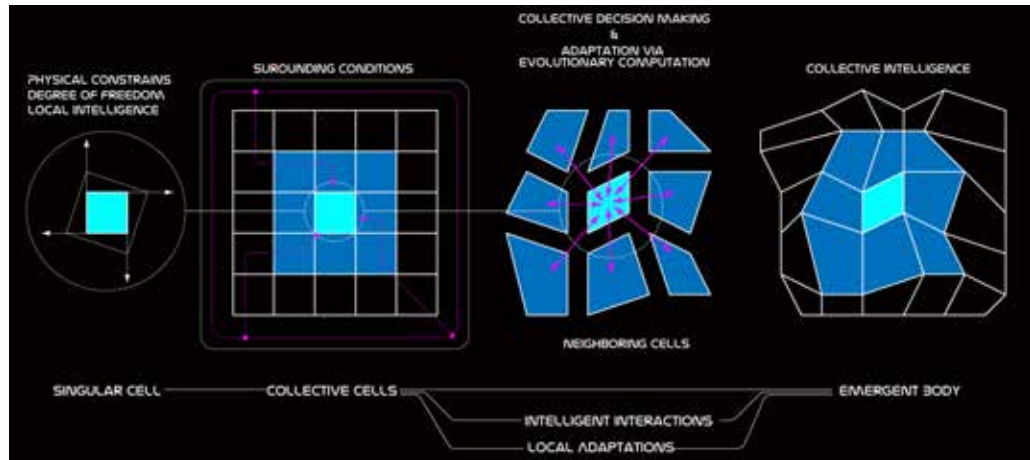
PHYSICAL CONSTRAINS
DEGREE OF FREEDOM
LOCAL INTELLIGENCE

SUROUNDING CONDITIONS

COLLECTIVE DECISION MAKING
&
ADAPTATION VIA
EVOLUTIONARY COMPUTATION

COLLECTIVE INTELLIGENCE

NEIGHBORING CELLS

SINGULAR CELL

COLLECTIVE CELLS

EMERGENT BODY

INTELLIGENT INTERACTIONS

LOCAL ADAPTATIONS